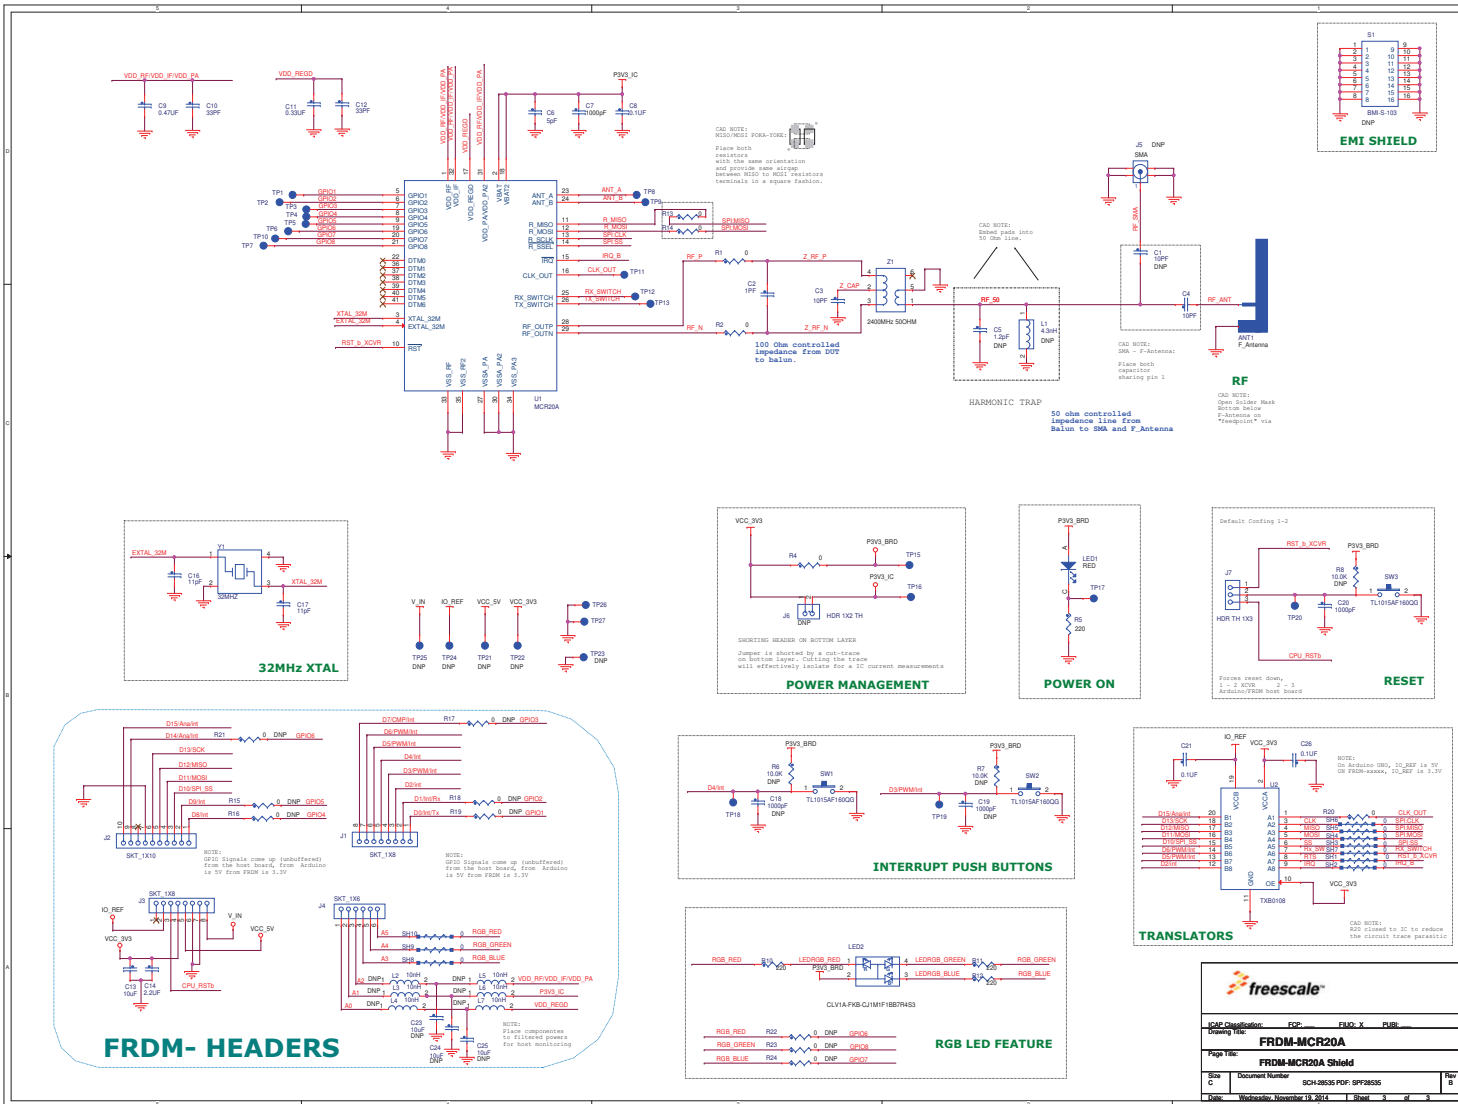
EMI SHIELD

S1
BMI-S-103
DNP

VDD_RF/VDD_IF/VDD_PA
C9 0.47UF
C10 33PF

VDD_REGD
C11 0.33UF
C12 33PF

P3V3_IC
C6 5pF
C7 1000pF
C8 0.1UF

CAD NOTE:
MISO/MOSI POKA-YOKE:
Place both resistors with the same orientation and provide same airgap between MISO to MOSI resistors terminals in a square fashion.

J5 DNP
SMA

CAD NOTE:
Embed pads into 50 Ohm line.

C1 10PF DNP

RF_ANT
C4 10PF
ANT1
F_Antenna

RF

CAD NOTE:
SMA - F-Antenna:
Place both capacitor sharing pin 1

CAD NOTE:
Open Solder Mask Bottom below F-Antenna on "feedpoint" via

HARMONIC TRAP

50 ohm controlled impedence line from Balun to SMA and F_Antenna

100 ohm controlled impedance from DUT to balun.

U1
MCR20A

Z1
2400MHz 500HM

RF_50
C5 1.2pF DNP
L1 4.3nH DNP

32MHz XTAL

EXTAL_32M
Y1
32MHZ
C16 11pF
XTAL_32M
C17 11pF

V_IN
IO_REF
VCC_5V
VCC_3V3
TP25 DNP
TP24 DNP
TP21 DNP
TP22 DNP
TP26
TP27
TP23 DNP

VCC_3V3
P3V3_BRD
R4 0
TP15
P3V3_IC
TP16
J6 DNP
HDR 1X2 TH
SHORTING HEADER ON BOTTOM LAYER
Jumper is shorted by a cut-trace on bottom layer. Cutting the trace will effectively isolate for a IC current measurements
POWER MANAGEMENT

P3V3_BRD
LED1 RED
TP17
R5 220
POWER ON

Default Config 1-2
RST_b_XCVR
P3V3_BRD
J7
R8 10.0K DNP
SW3
TL1015AF160QG
HDR TH 1X3
TP20
C20 1000pF
CPU_RSTb
Forces reset down, 1 - 2 XCVR 2 - 3 Arduino/FRDM host board
RESET

D15/Ana/Int
D14/Ana/Int
R21 0 DNP GPIO6
D13/SCK
D12/MISO
D11/MOSI
D10/SPI_SS
D9/Int R15 0 DNP GPIO5
D8/Int R16 0 DNP GPIO4
J2
SKT_1X10
NOTE:
GPIO Signals come up (unbuffered) from the host board, from Arduino is 5V from FRDM is 3.3V

D7/CMP/Int R17 0 DNP GPIO3
D6/PWM/Int
D5/PWM/Int
D4/Int
D3/PWM/Int
D2/Int
D1/Int/Rx R18 0 DNP GPIO2
D0/Int/Tx R19 0 DNP GPIO1
J1
SKT_1X8
NOTE:
GPIO Signals come up (unbuffered) from the host board, from Arduino is 5V from FRDM is 3.3V

SKT_1X8
J3
IO_REF
V_IN
VCC_5V
VCC_3V3
C13 10uF
C14 2.2uF
CPU_RSTb

J4 SKT_1X6
RGB_RED
RGB_GREEN
RGB_BLUE
VDD_RF/VDD_IF/VDD_PA
P3V3_IC
VDD_REGD
C23 10uF DNP
C24 10uF DNP
C25 10uF DNP
NOTE:
Place components to filtered powers for host monitoring

FRDM- HEADERS

P3V3_BRD
R6 10.0K DNP
SW1
TL1015AF160QG
D4/Int
TP18
C18 1000pF DNP
P3V3_BRD
R7 10.0K DNP
SW2
TL1015AF160QG
D3/PWM/Int
TP19
C19 1000pF DNP
INTERRUPT PUSH BUTTONS

IO_REF
VCC_3V3
C21 0.1UF
C26 0.1UF
U2
TXB0108
NOTE:
On Arduino UNO, IO_REF is 5V On FRDM-xxxxx, IO_REF is 3.3V
CAD NOTE:
R20 closed to IC to reduce the circuit trace parasitic
TRANSLATORS

LED2
RGB_RED
LEDRGB_RED
P3V3_BRD
LEDRGB_GREEN
LEDRGB_BLUE
RGB_GREEN
RGB_BLUE
CLV1A-FKB-CJ1M1F1BB7R4S3
RGB_RED R22 0 DNP GPIO6
RGB_GREEN R23 0 DNP GPIO8
RGB_BLUE R24 0 DNP GPIO7
RGB LED FEATURE

freescale
ICAP Classification: FCP: FIUO: X PUBI:
Drawing Title:
FRDM-MCR20A
Page Title:
FRDM-MCR20A Shield
Size C
Document Number
SCH-28535 PDF: SPF28535
Rev B
Date: Wednesday, November 19, 2014
Sheet 3 of 3